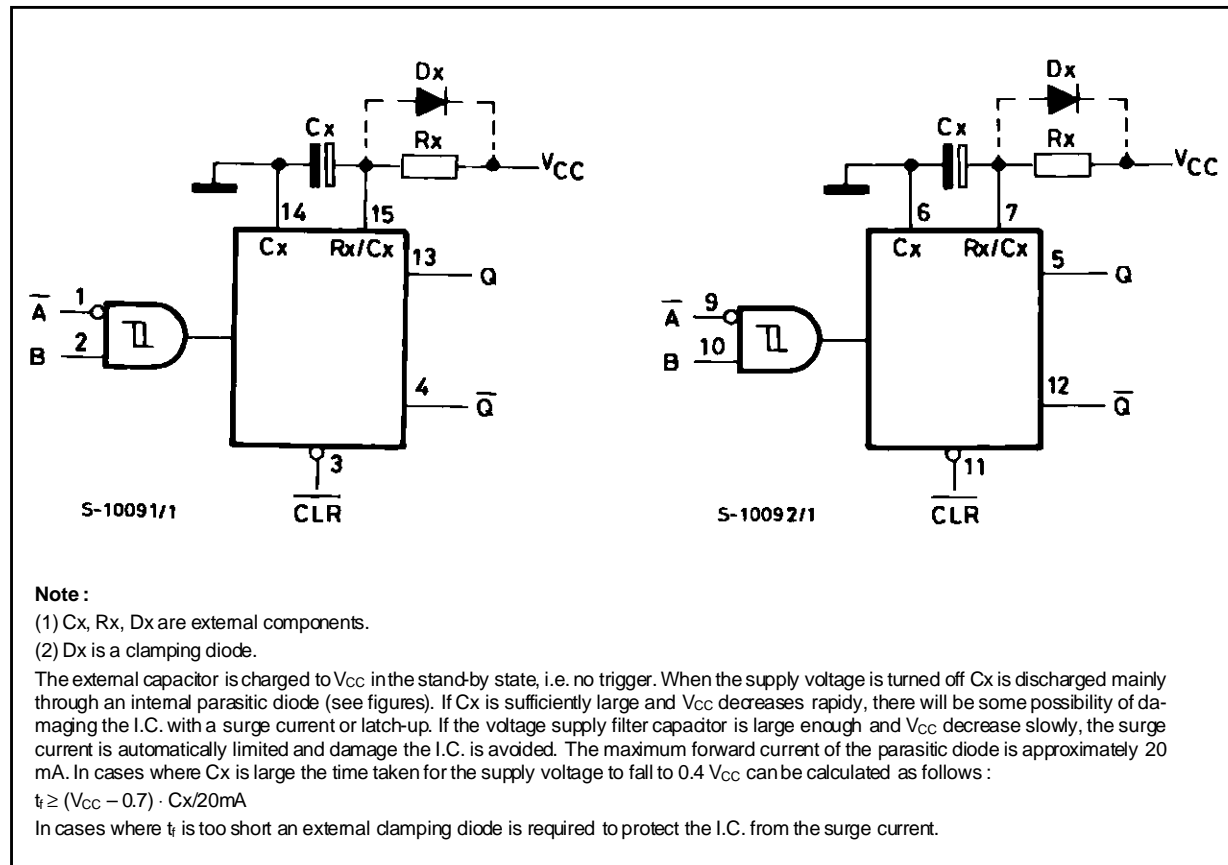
Dx
Cx
Rx
$V_{CC}$
14
15
Cx
Rx/Cx
13
Q
$\overline{A}$
1
2
B
4
$\overline{Q}$
3
$\overline{CLR}$
S-10091/1

Dx
Cx
Rx
$V_{CC}$
6
7
Cx
Rx/Cx
5
Q
$\overline{A}$
9
10
B
12
$\overline{Q}$
11
$\overline{CLR}$
S-10092/1

**Note :**

(1) Cx, Rx, Dx are external components.

(2) Dx is a clamping diode.

The external capacitor is charged to $V_{CC}$ in the stand-by state, i.e. no trigger. When the supply voltage is turned off Cx is discharged mainly through an internal parasitic diode (see figures). If Cx is sufficiently large and $V_{CC}$ decreases rapidy, there will be some possibility of damaging the I.C. with a surge current or latch-up. If the voltage supply filter capacitor is large enough and $V_{CC}$ decrease slowly, the surge current is automatically limited and damage the I.C. is avoided. The maximum forward current of the parasitic diode is approximately 20 mA. In cases where Cx is large the time taken for the supply voltage to fall to 0.4 $V_{CC}$ can be calculated as follows :

$t_f \geq (V_{CC} - 0.7) \cdot Cx/20mA$

In cases where $t_f$ is too short an external clamping diode is required to protect the I.C. from the surge current.